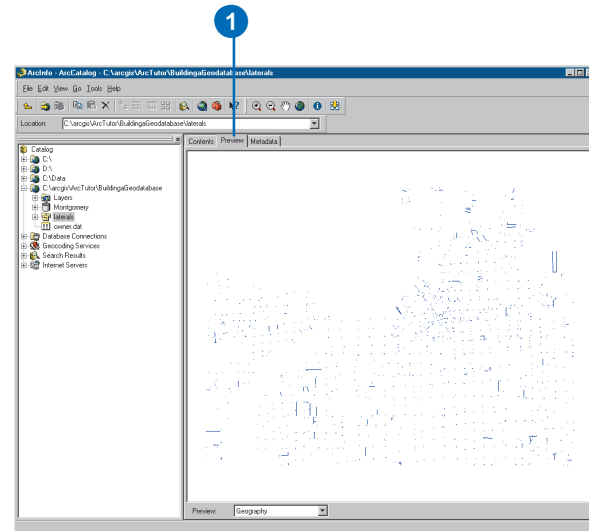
1

ArcInfo - ArcCatalog - C:\arcgis\ArcTutor\BuildingaGeodatabase\laterals

File Edit View Go Tools Help

Location: C:\arcgis\ArcTutor\BuildingaGeodatabase\laterals

Contents Preview Metadata

Catalog
C:\
D:\
C:\Data
C:\arcgis\ArcTutor\BuildingaGeodatabase
Layers
Montgomery
laterals
owner.dat
Database Connections
Geocoding Services
Search Results
Internet Servers

Preview: Geography